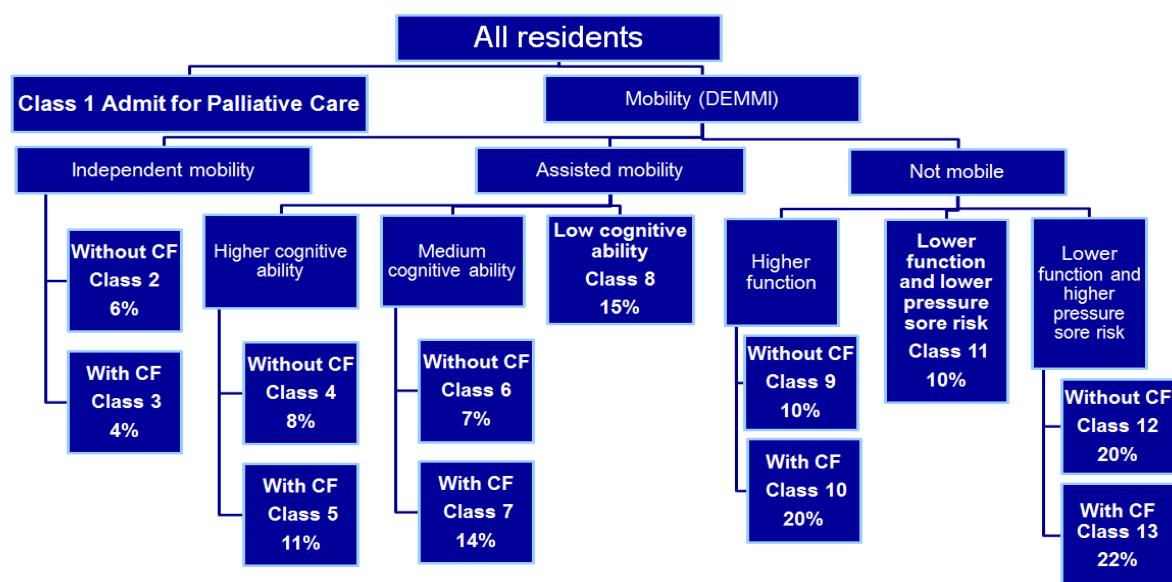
All residents

Class 1 Admit for Palliative Care

Mobility (DEMMI)

Independent mobility

Assisted mobility

Not mobile

Without CF
Class 2
6%

With CF
Class 3
4%

Higher cognitive ability

Without CF
Class 4
8%

With CF
Class 5
11%

Medium cognitive ability

Without CF
Class 6
7%

With CF
Class 7
14%

Low cognitive ability
Class 8
15%

Higher function

Without CF
Class 9
10%

With CF
Class 10
20%

Lower function and lower pressure sore risk
Class 11
10%

Lower function and higher pressure sore risk

Without CF
Class 12
20%

With CF
Class 13
22%